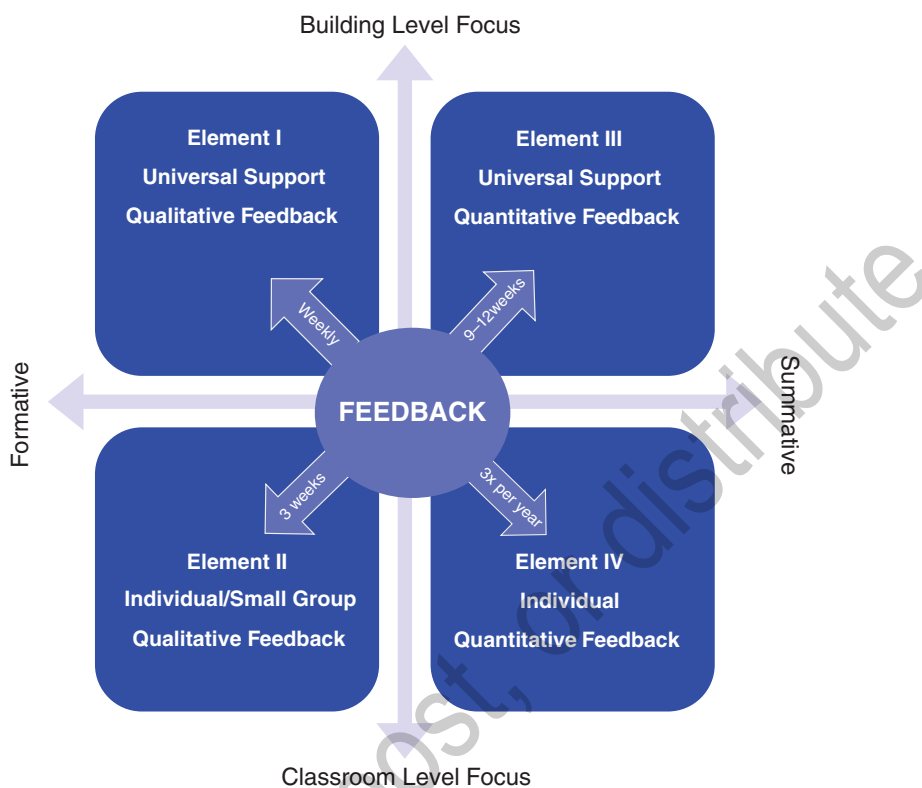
Building Level Focus

Element I
Universal Support
Qualitative Feedback

Element III
Universal Support
Quantitative Feedback

Weekly

9–12weeks

Formative

FEEDBACK

Summative

3 weeks

3x per year

Element II
Individual/Small Group
Qualitative Feedback

Element IV
Individual
Quantitative Feedback

Classroom Level Focus

ost, or distribute